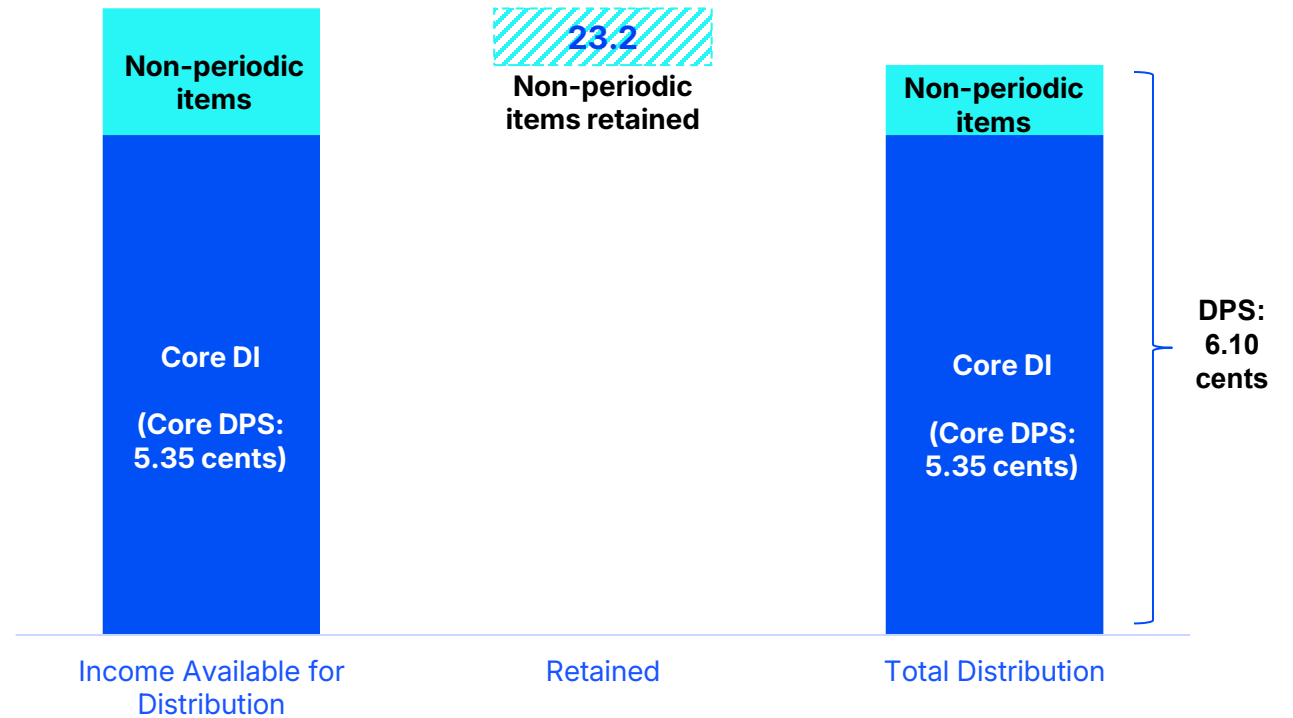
Non-periodic items

Core DI

(Core DPS: 5.35 cents)

23.2

Non-periodic items retained

Non-periodic items

Core DI

(Core DPS: 5.35 cents)

DPS: 6.10 cents

Income Available for Distribution

Retained

Total Distribution